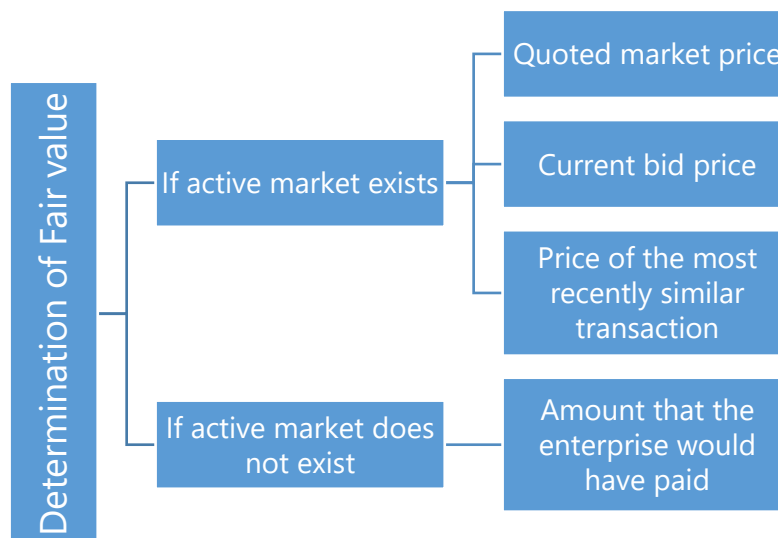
Determination of Fair value

If active market exists

Quoted market price

Current bid price

Price of the most recently similar transaction

If active market does not exist

Amount that the enterprise would have paid